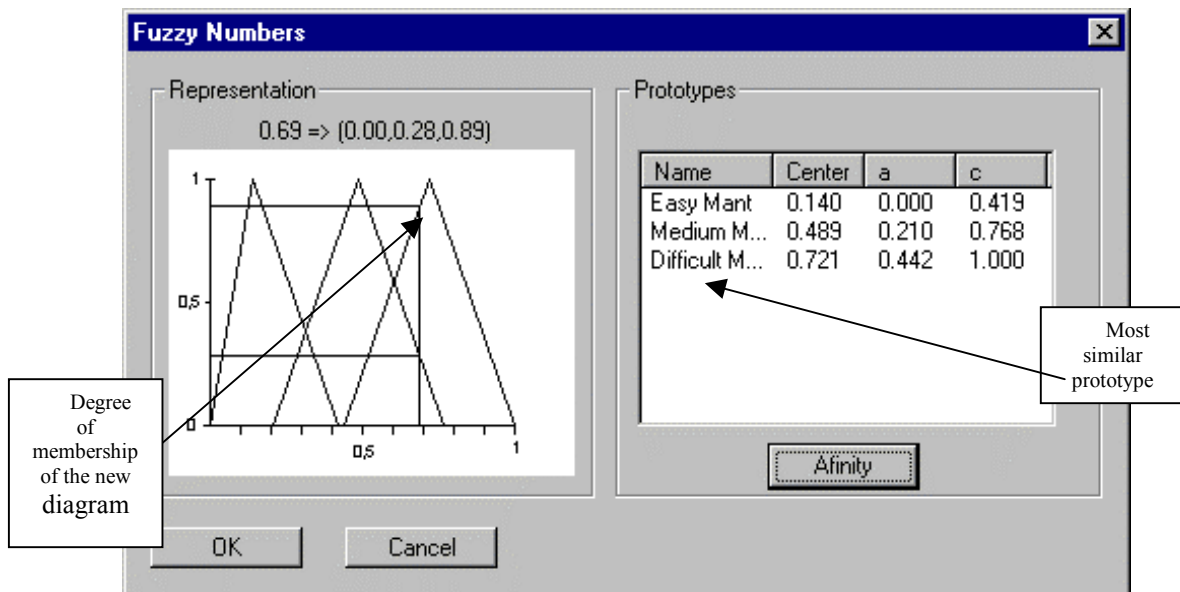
Fuzzy Numbers

Representation

0.69 => (0.00,0.28,0.89)

1
0,5
0
0,5
1

Degree of membership of the new diagram

Prototypes

| Name | Center | a | c |
|---|---|---|---|
| Easy Mant | 0.140 | 0.000 | 0.419 |
| Medium M... | 0.489 | 0.210 | 0.768 |
| Difficult M... | 0.721 | 0.442 | 1.000 |

Most similar prototype

Afinity

OK

Cancel